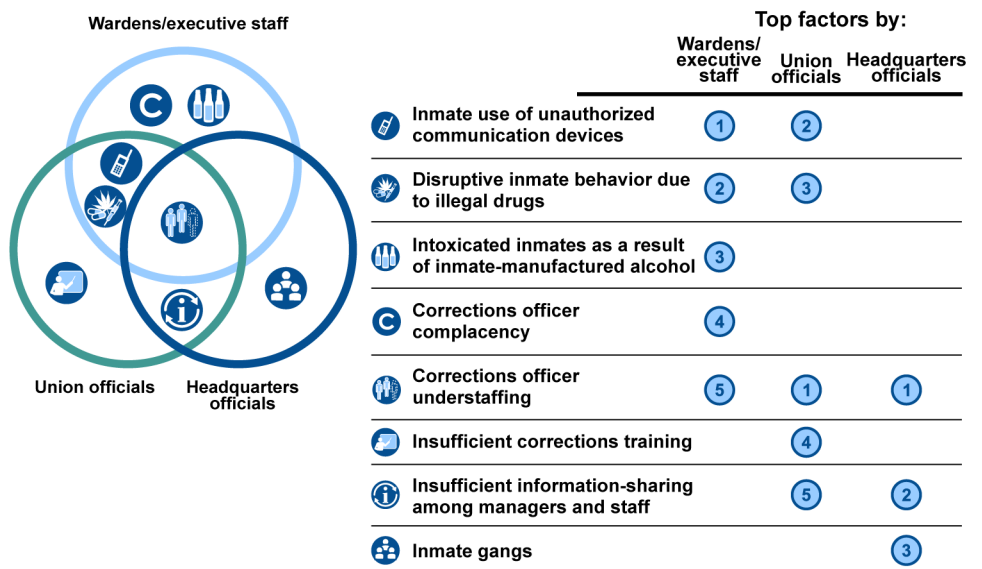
Wardens/executive staff

Union officials

Headquarters officials

Top factors by:

| | Wardens/ executive staff | Union officials | Headquarters officials |
|---|---|---|---|
| Inmate use of unauthorized communication devices | 1 | 2 | |
| Disruptive inmate behavior due to illegal drugs | 2 | 3 | |
| Intoxicated inmates as a result of inmate-manufactured alcohol | 3 | | |
| Corrections officer complacency | 4 | | |
| Corrections officer understaffing | 5 | 1 | 1 |
| Insufficient corrections training | | 4 | |
| Insufficient information-sharing among managers and staff | | 5 | 2 |
| Inmate gangs | | | 3 |